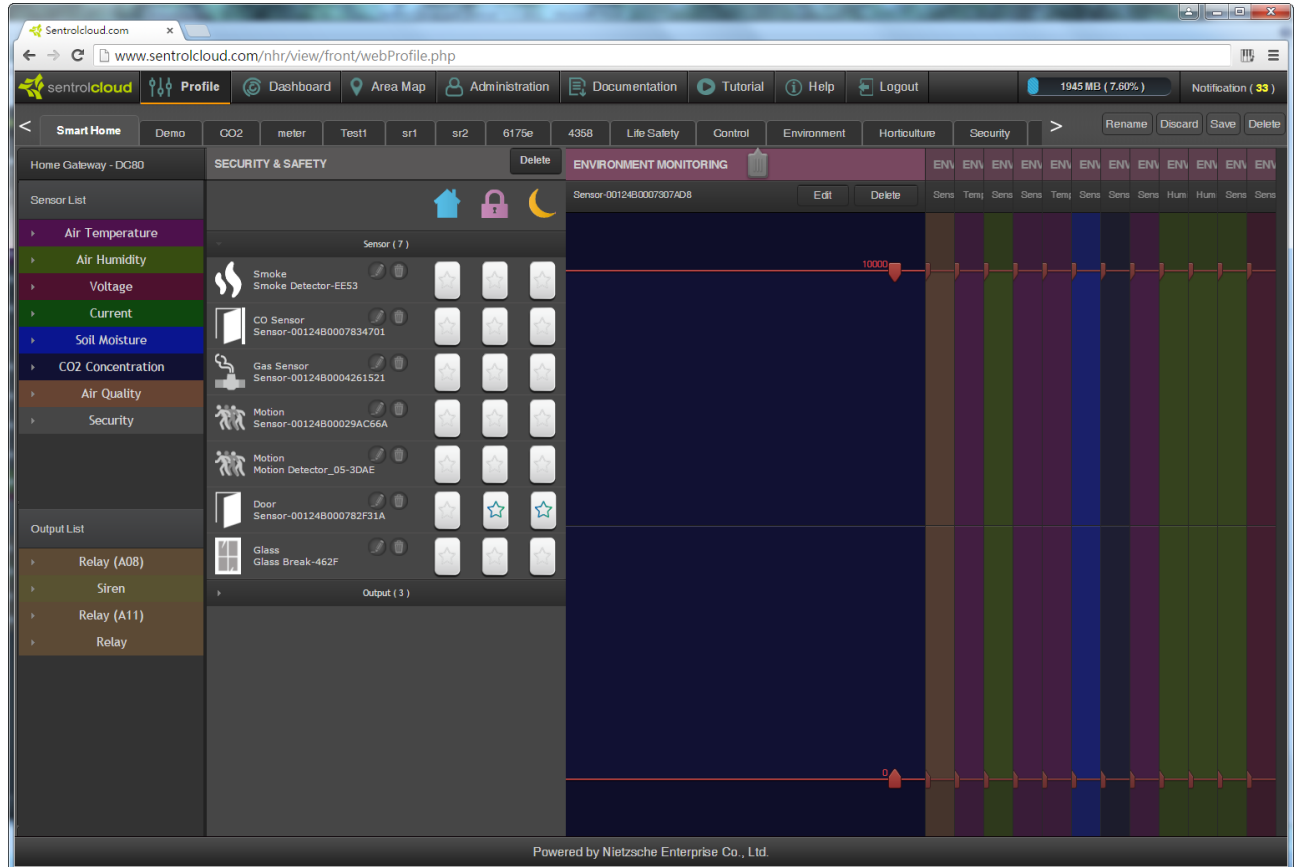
Sentrolcloud.com ×

www.sentrolcloud.com/nhr/view/front/webProfile.php

sentrolcloud Profile Dashboard Area Map Administration Documentation Tutorial Help Logout 1945 MB ( 7.60% ) Notification ( 33 )

< Smart Home Demo CO2 meter Test1 sr1 sr2 6175e 4358 Life Safety Control Environment Horticulture Security > Rename Discard Save Delete

Home Gateway - DC80

Sensor List

Air Temperature
Air Humidity
Voltage
Current
Soil Moisture
CO2 Concentration
Air Quality
Security

Output List

Relay (A08)
Siren
Relay (A11)
Relay

SECURITY & SAFETY Delete

Sensor ( 7 )

Smoke
Smoke Detector-EE53

CO Sensor
Sensor-00124B0007834701

Gas Sensor
Sensor-00124B0004261521

Motion
Sensor-00124B00029AC66A

Motion
Motion Detector_05-3DAE

Door
Sensor-00124B000782F31A

Glass
Glass Break-462F

Output ( 3 )

ENVIRONMENT MONITORING

Sensor-00124B0007307AD8 Edit Delete

ENV ENV ENV ENV ENV ENV ENV ENV ENV ENV ENV ENV
Sens Temp Sens Sens Temp Sens Sens Sens Hum Hum Sens Sens

10000

0

Powered by Nietzsche Enterprise Co., Ltd.